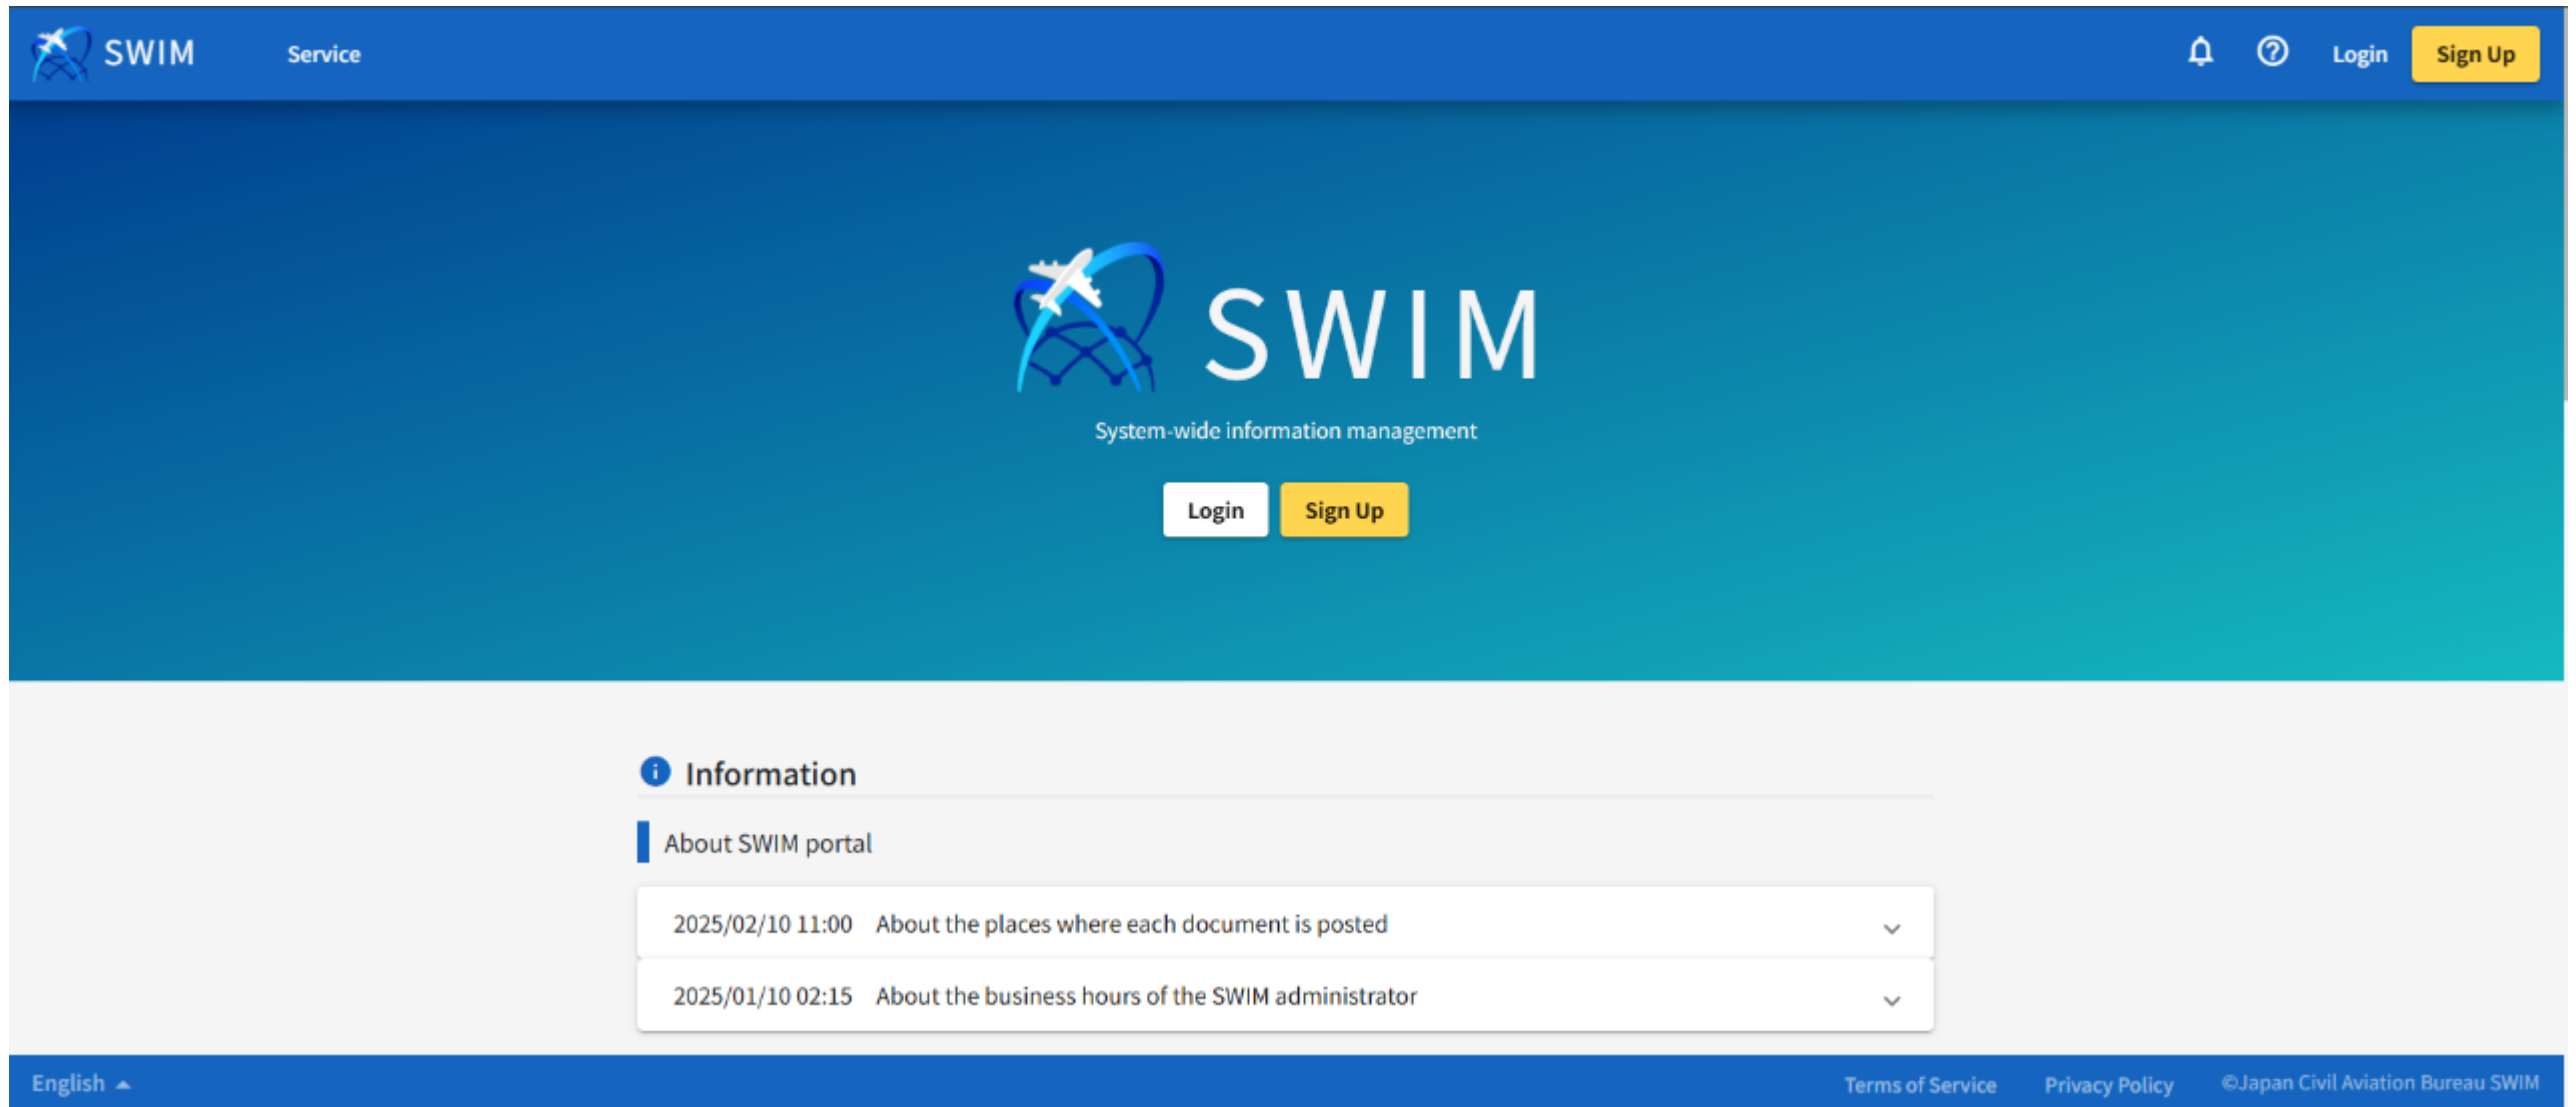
SWIM Service Login Sign Up

SWIM

System-wide information management

Login Sign Up

Information

About SWIM portal

2025/02/10 11:00 About the places where each document is posted

2025/01/10 02:15 About the business hours of the SWIM administrator

English

Terms of Service Privacy Policy ©Japan Civil Aviation Bureau SWIM